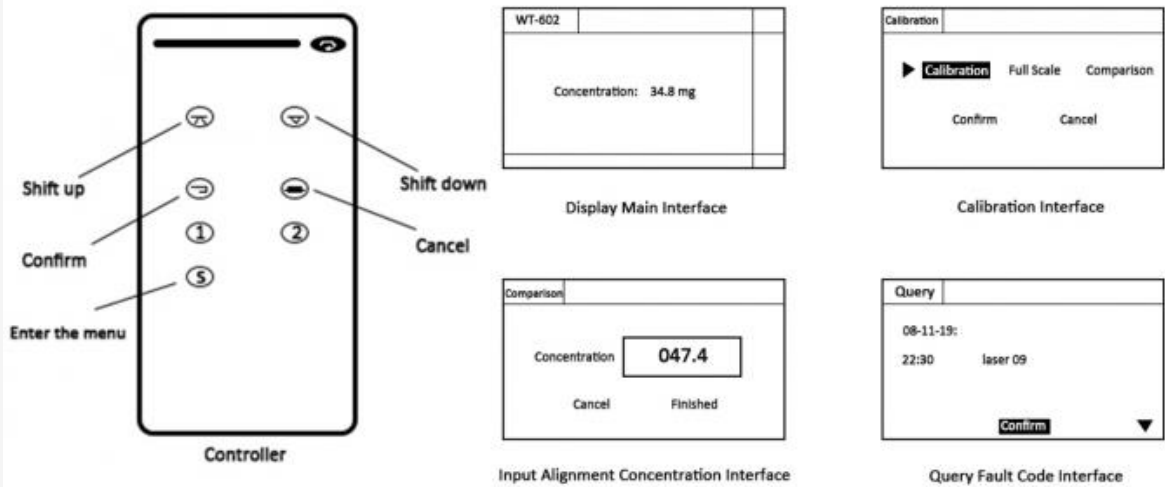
Shift up

Shift down

Confirm

Cancel

①

②

Ⓢ

Enter the menu

Controller

WT-602

Concentration: 34.8 mg

Display Main Interface

Calibration

Calibration Full Scale Comparison

Confirm Cancel

Calibration Interface

Comparison

Concentration 047.4

Cancel Finished

Input Alignment Concentration Interface

Query

08-11-19:

22:30 laser 09

Confirm

Query Fault Code Interface